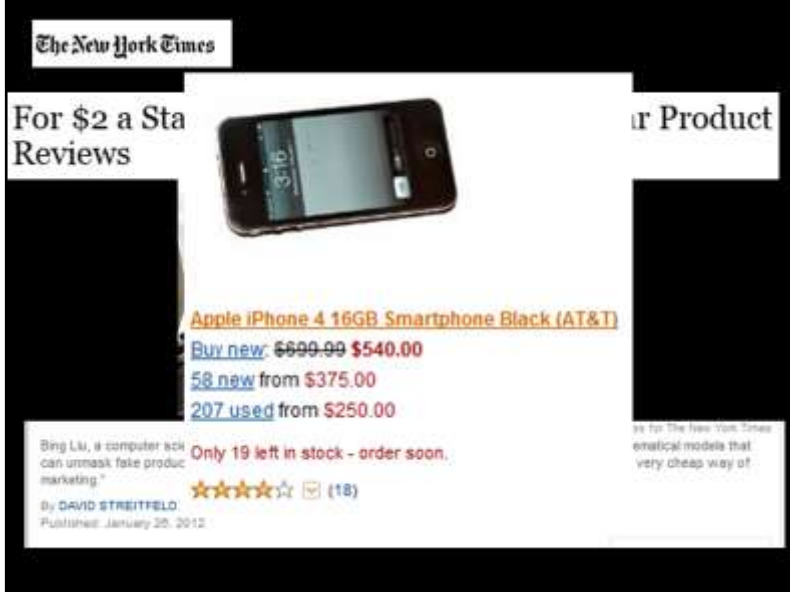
The New York Times

For \$2 a Sta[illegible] ar Product Reviews

3:16

Apple iPhone 4 16GB Smartphone Black (AT&T)

Buy new: ~~\$699.99~~ \$540.00

58 new from \$375.00

207 used from \$250.00

Only 19 left in stock - order soon.

(18)

Bing Liu, a computer sci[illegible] can unmask fake produc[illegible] marketing."

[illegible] for The New York Times

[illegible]ematical models that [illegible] very cheap way of

By DAVID STREITFELD

Published: January 26, 2012